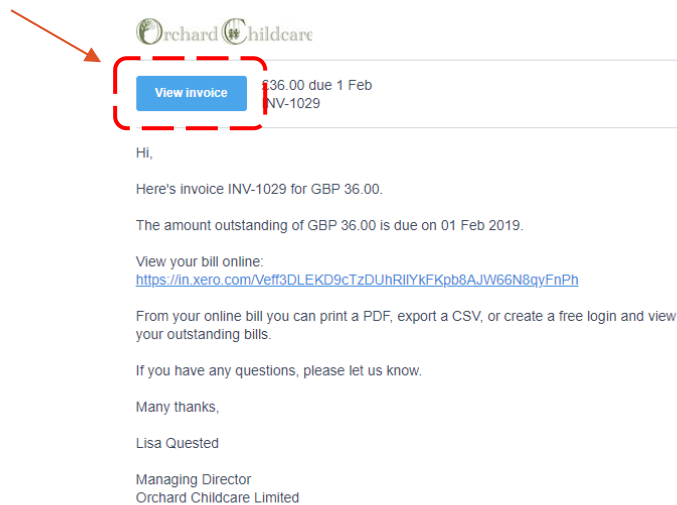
Orchard Childcare

View invoice

£36.00 due 1 Feb
INV-1029

Hi,

Here's invoice INV-1029 for GBP 36.00.

The amount outstanding of GBP 36.00 is due on 01 Feb 2019.

View your bill online:
https://in.xero.com/Veff3DLEKD9cTzDUhRIlYkFKpb8AJW66N8qyFnPh

From your online bill you can print a PDF, export a CSV, or create a free login and view your outstanding bills.

If you have any questions, please let us know.

Many thanks,

Lisa Quested

Managing Director
Orchard Childcare Limited